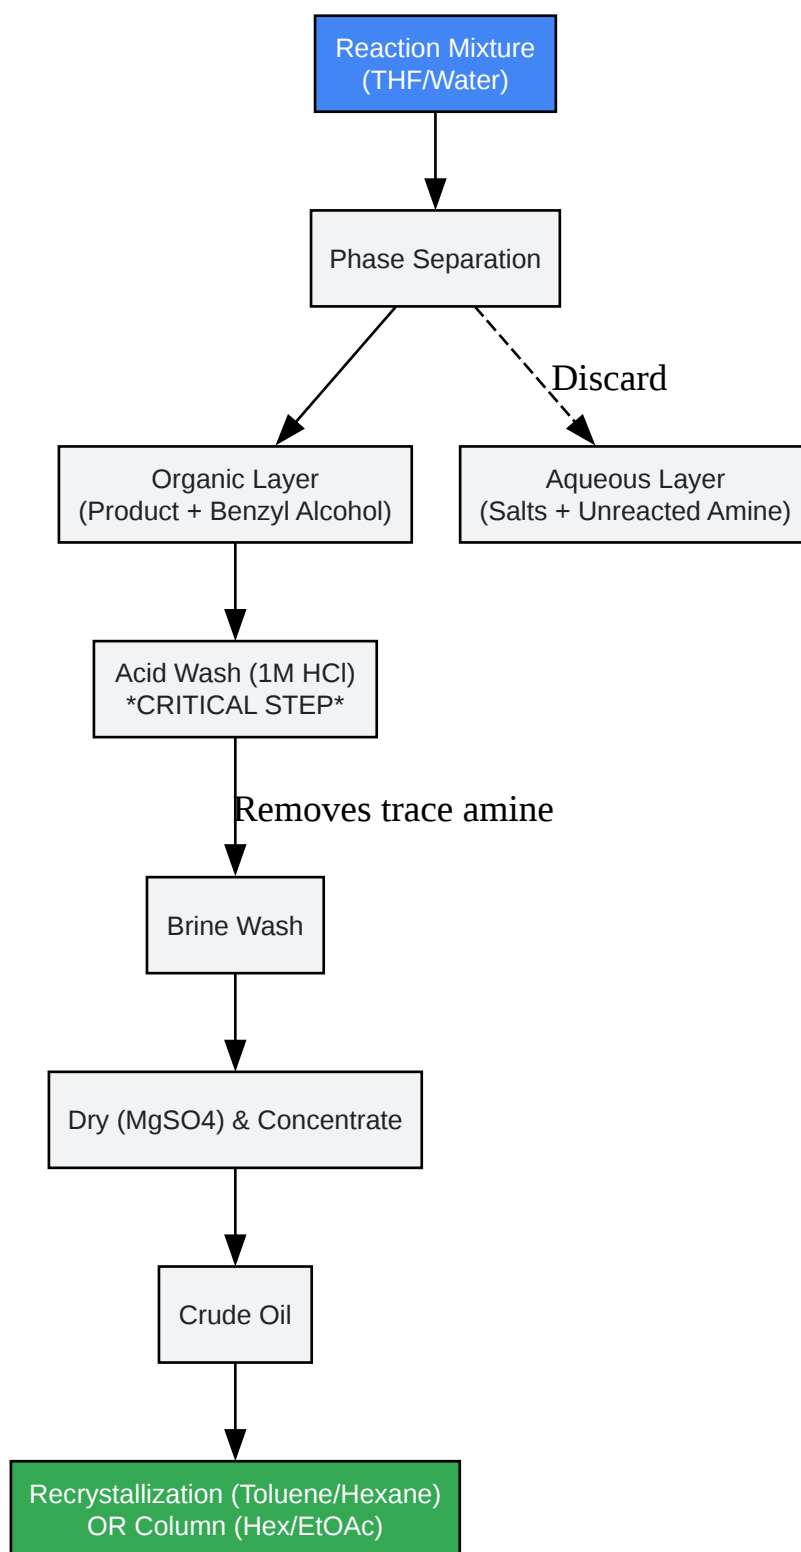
Reaction Mixture
(THF/Water)

Phase Separation

Discard

Organic Layer
(Product + Benzyl Alcohol)

Aqueous Layer
(Salts + Unreacted Amine)

Acid Wash (1M HCl)
*CRITICAL STEP*

Removes trace amine

Brine Wash

Dry (MgSO4) & Concentrate

Crude Oil

Recrystallization (Toluene/Hexane)
OR Column (Hex/EtOAc)